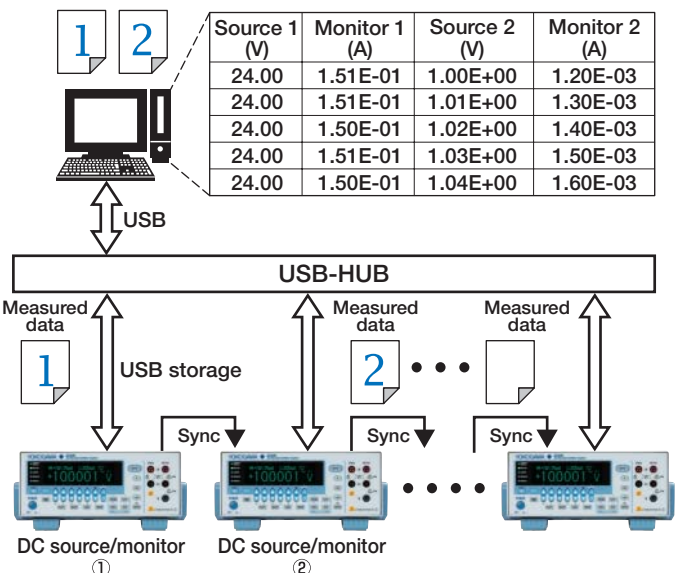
1 2

| Source 1 (V) | Monitor 1 (A) | Source 2 (V) | Monitor 2 (A) |
|---|---|---|---|
| 24.00 | 1.51E-01 | 1.00E+00 | 1.20E-03 |
| 24.00 | 1.51E-01 | 1.01E+00 | 1.30E-03 |
| 24.00 | 1.50E-01 | 1.02E+00 | 1.40E-03 |
| 24.00 | 1.51E-01 | 1.03E+00 | 1.50E-03 |
| 24.00 | 1.50E-01 | 1.04E+00 | 1.60E-03 |

USB

USB-HUB

Measured data

1

USB storage

Measured data

2

Measured data

Sync

Sync

Sync

YOKOGAWA

100001

YOKOGAWA

100001

YOKOGAWA

100001

DC source/monitor ①

DC source/monitor ②